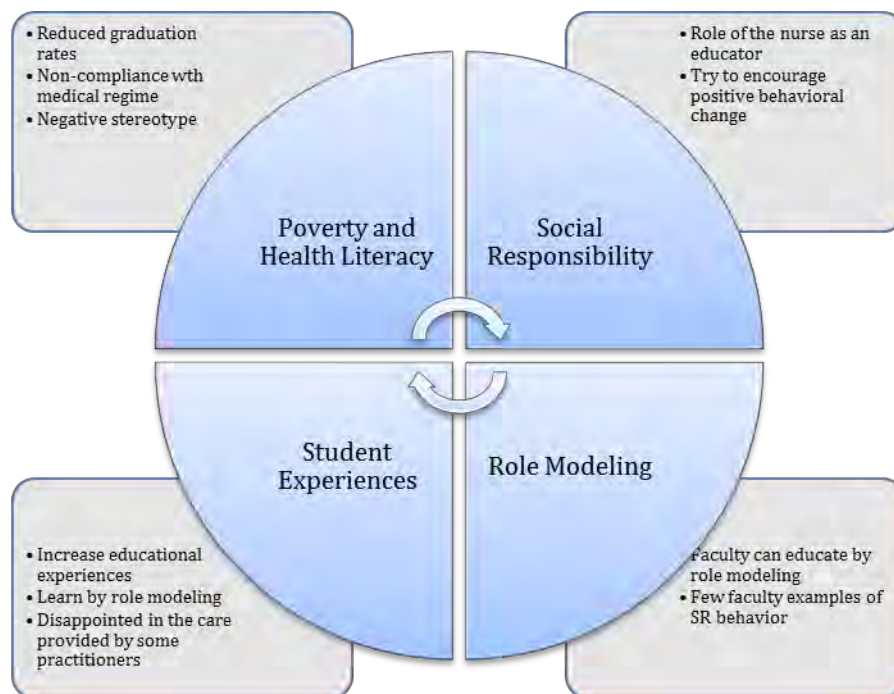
- Reduced graduation rates
- Non-compliance wth medical regime
- Negative stereotype

- Role of the nurse as an educator
- Try to encourage positive behavioral change

Poverty and Health Literacy

Social Responsibility

Student Experiences

Role Modeling

- Increase educational experiences
- Learn by role modeling
- Disappointed in the care provided by some practitioners

- Faculty can educate by role modeling
- Few faculty examples of SR behavior